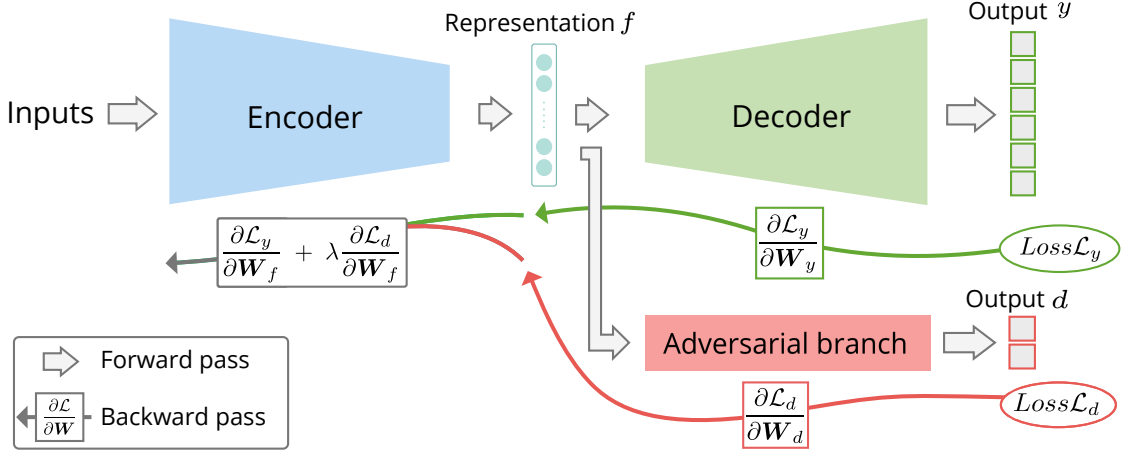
Representation $f$

Output $y$

Inputs

Encoder

Decoder

$\frac{\partial \mathcal{L}_y}{\partial \boldsymbol{W}_f} + \lambda \frac{\partial \mathcal{L}_d}{\partial \boldsymbol{W}_f}$

$\frac{\partial \mathcal{L}_y}{\partial \boldsymbol{W}_y}$

$Loss \mathcal{L}_y$

Output $d$

Adversarial branch

Forward pass

$\frac{\partial \mathcal{L}}{\partial \boldsymbol{W}}$ Backward pass

$\frac{\partial \mathcal{L}_d}{\partial \boldsymbol{W}_d}$

$Loss \mathcal{L}_d$